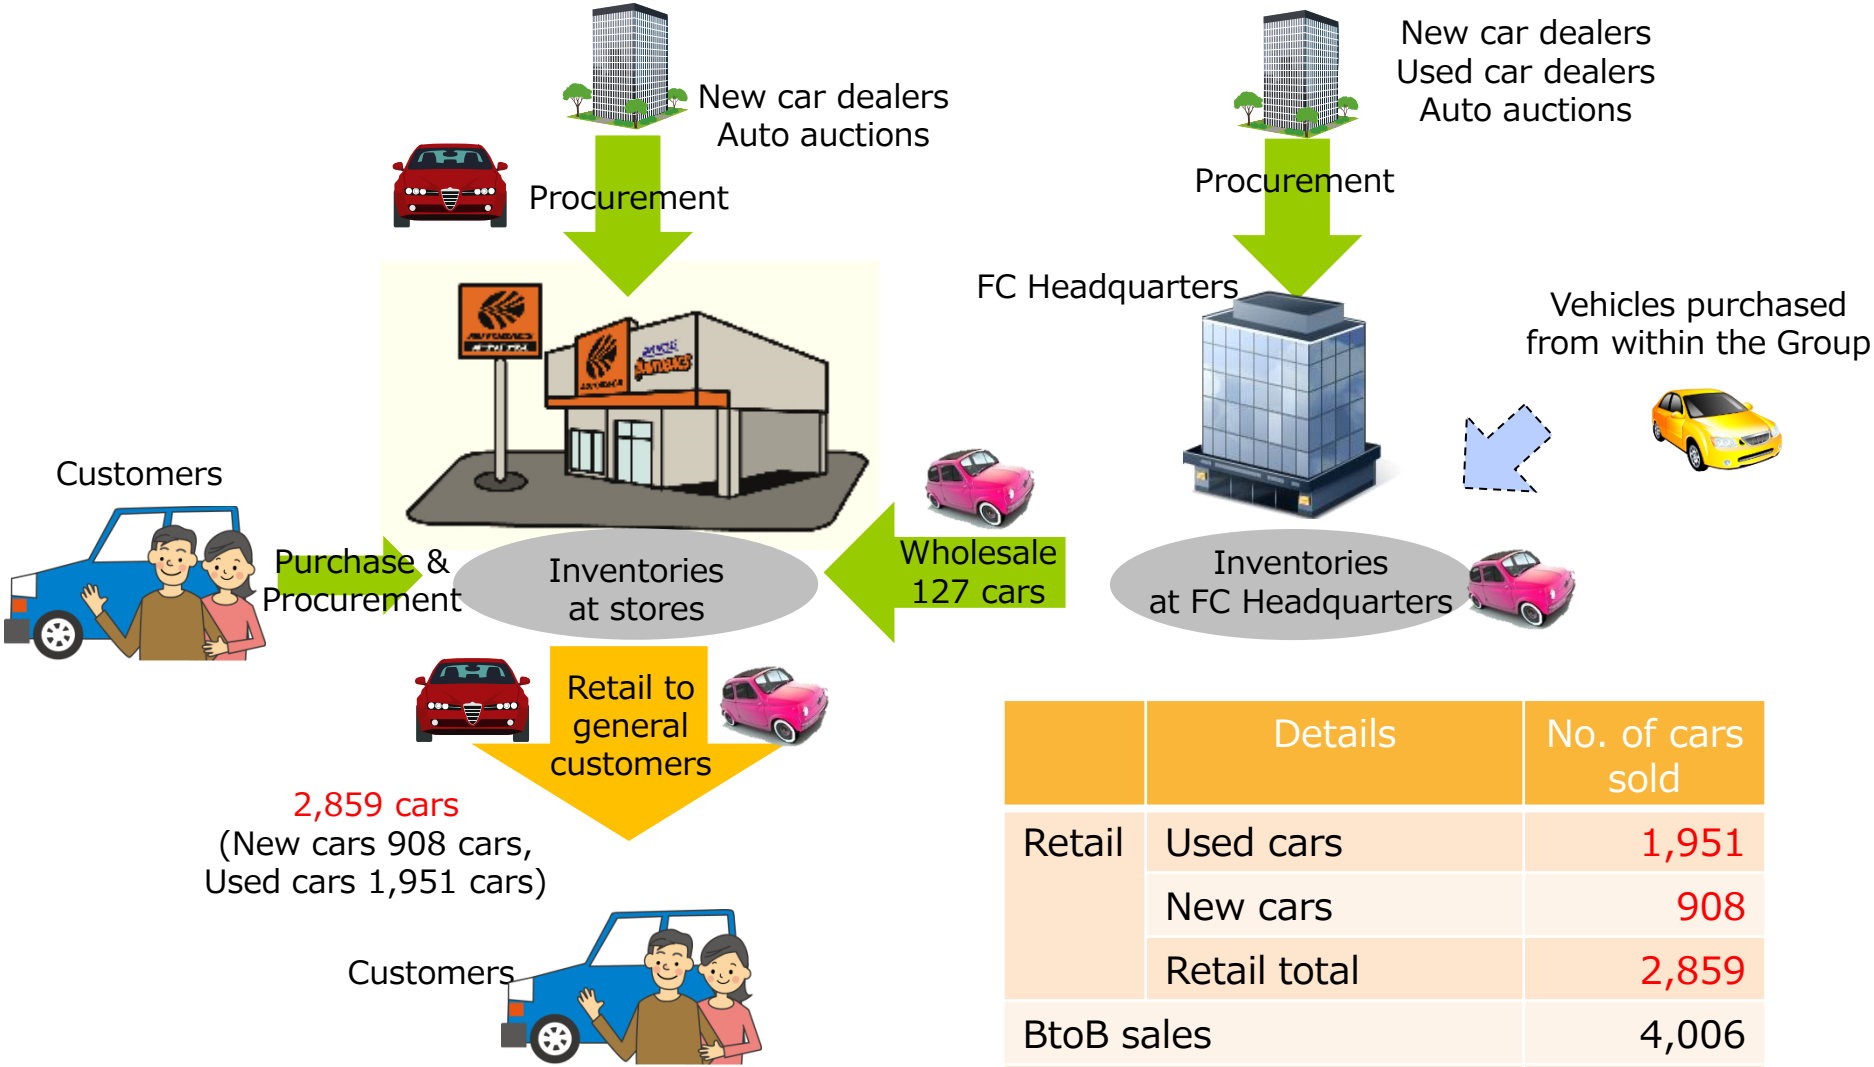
New car dealers
Auto auctions

Procurement

New car dealers
Used car dealers
Auto auctions

Procurement

FC Headquarters

Vehicles purchased from within the Group

Customers

Purchase & Procurement

Inventories at stores

Wholesale 127 cars

Inventories at FC Headquarters

Retail to general customers

2,859 cars
(New cars 908 cars, Used cars 1,951 cars)

Customers

| | Details | No. of cars sold |
|---|---|---|
| Retail | Used cars | 1,951 |
| | New cars | 908 |
| | Retail total | 2,859 |
| BtoB sales | | 4,006 |